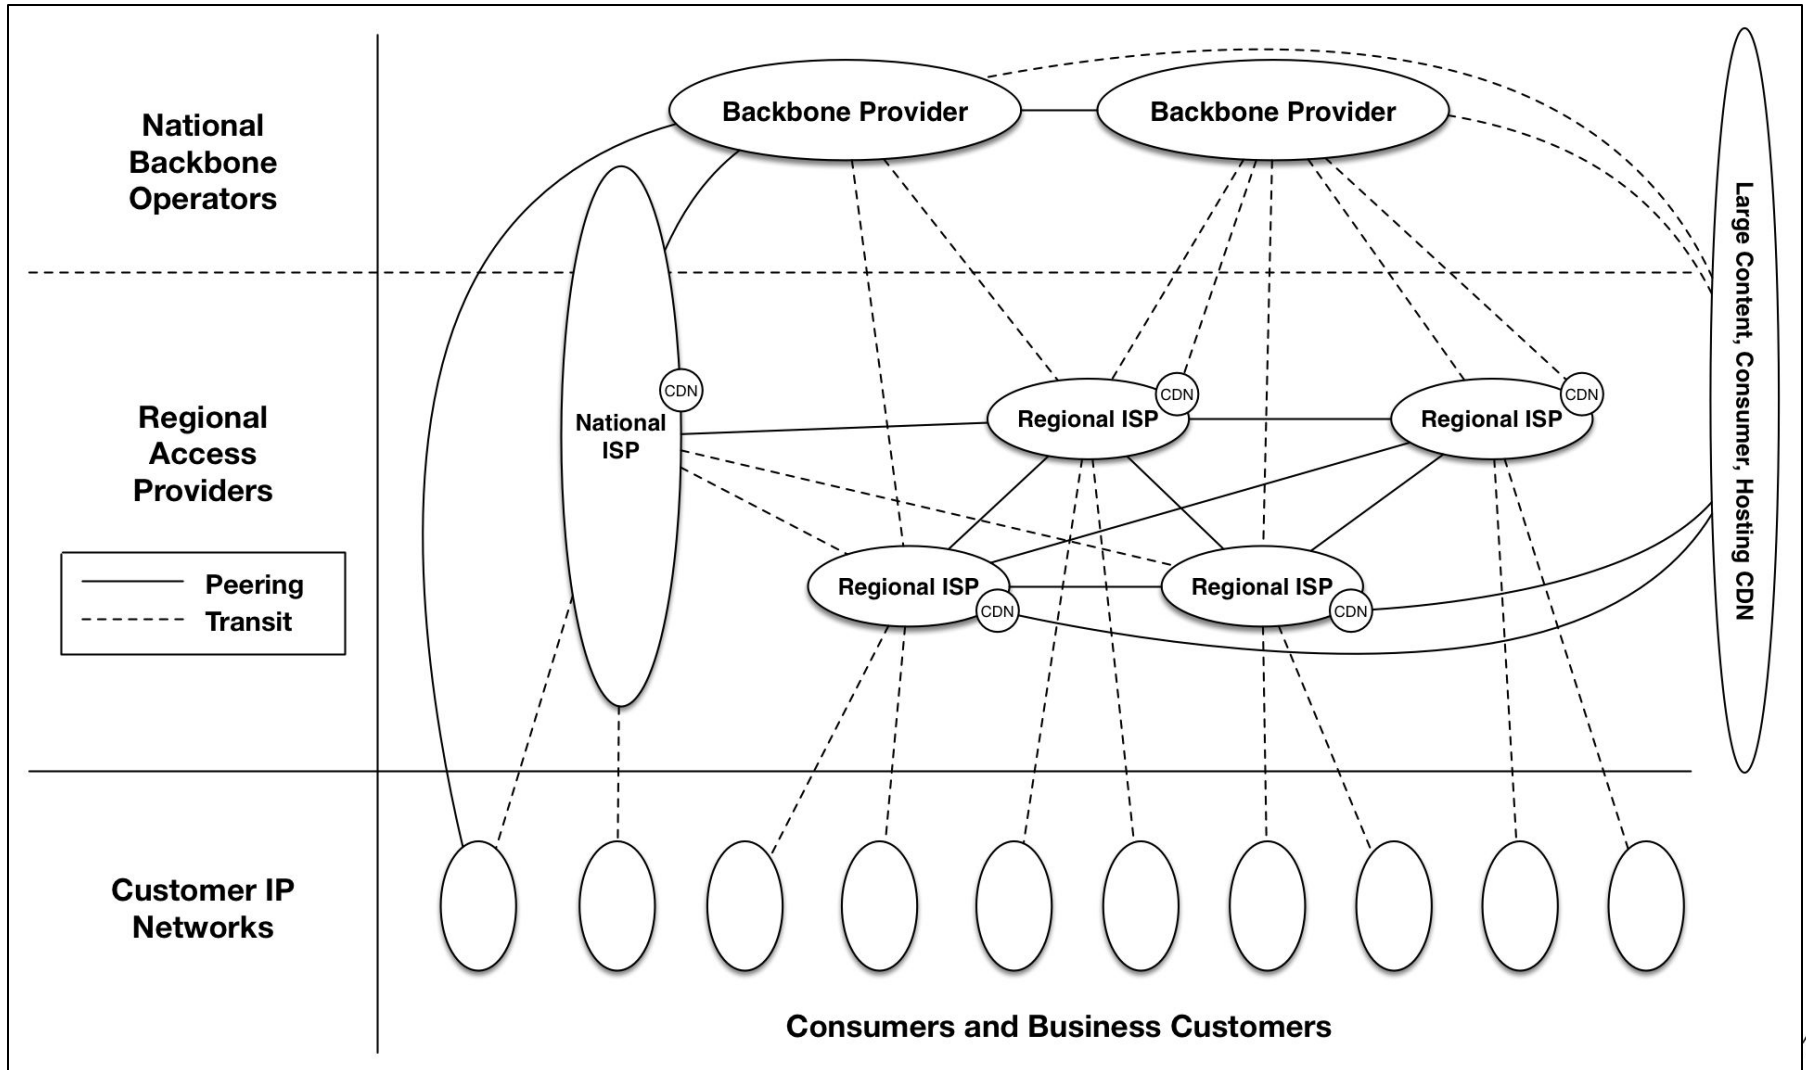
National Backbone Operators

Backbone Provider

Backbone Provider

Large Content, Consumer, Hosting CDN

Regional Access Providers

National ISP

CDN

Regional ISP

CDN

Regional ISP

CDN

Regional ISP

CDN

Regional ISP

CDN

Peering

Transit

Customer IP Networks

Consumers and Business Customers